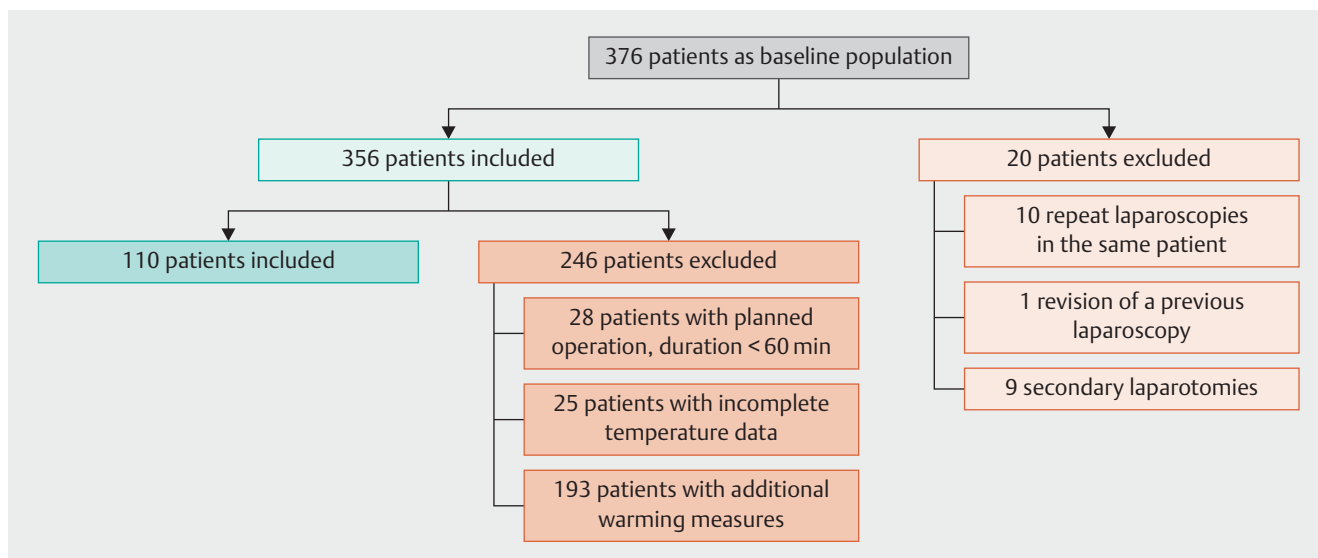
376 patients as baseline population

356 patients included

20 patients excluded

10 repeat laparoscopies in the same patient

1 revision of a previous laparoscopy

9 secondary laparotomies

110 patients included

246 patients excluded

28 patients with planned operation, duration < 60 min

25 patients with incomplete temperature data

193 patients with additional warming measures